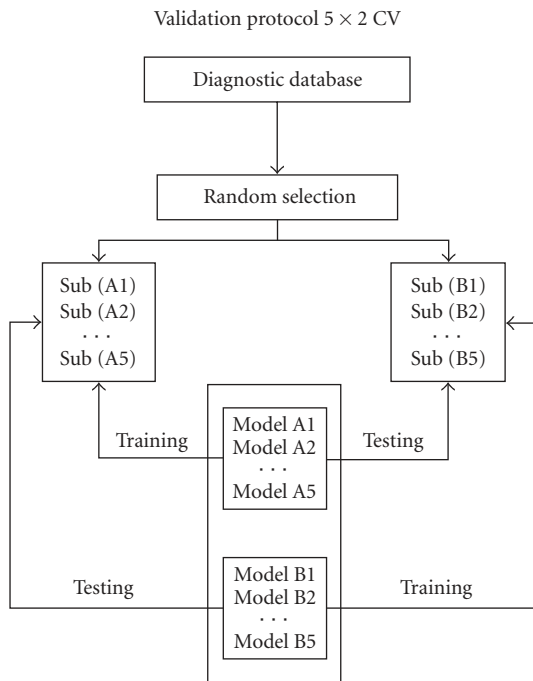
Validation protocol $5 \times 2$ CV

Diagnostic database

Random selection

Sub (A1)
Sub (A2)
...
Sub (A5)

Sub (B1)
Sub (B2)
...
Sub (B5)

Training

Model A1
Model A2
...
Model A5

Testing

Testing

Model B1
Model B2
...
Model B5

Training